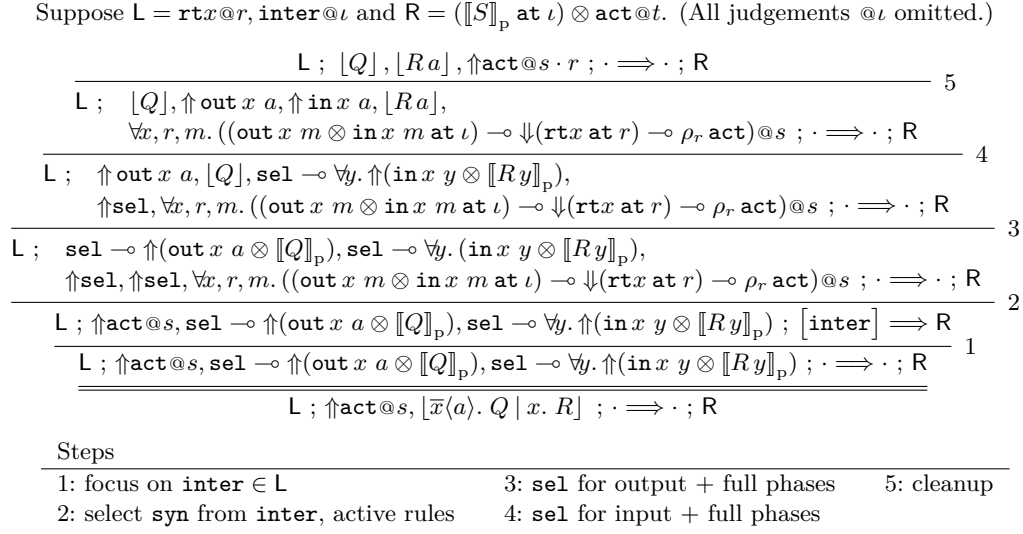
Suppose $\mathsf{L} = \mathtt{rt}x@r, \mathtt{inter}@\iota$ and $\mathsf{R} = ([\![S]\!]_{\mathrm{p}}\ \mathtt{at}\ \iota) \otimes \mathtt{act}@t$. (All judgements $@\iota$ omitted.)

$\mathsf{L}\ ;\ \lfloor Q \rfloor, \lfloor R\, a \rfloor, \Uparrow\mathtt{act}@s \cdot r\ ;\ \cdot \Longrightarrow \cdot\ ;\ \mathsf{R}$

5

$\mathsf{L}\ ;\ \lfloor Q \rfloor, \Uparrow \mathtt{out}\ x\ a, \Uparrow \mathtt{in}\ x\ a, \lfloor R\, a \rfloor, \forall x, r, m.\ ((\mathtt{out}\ x\ m \otimes \mathtt{in}\ x\ m\ \mathtt{at}\ \iota) \multimap \Downarrow(\mathtt{rt}x\ \mathtt{at}\ r) \multimap \rho_r\ \mathtt{act})@s\ ;\ \cdot \Longrightarrow \cdot\ ;\ \mathsf{R}$

4

$\mathsf{L}\ ;\ \Uparrow \mathtt{out}\ x\ a, \lfloor Q \rfloor, \mathtt{sel} \multimap \forall y. \Uparrow(\mathtt{in}\ x\ y \otimes [\![R\, y]\!]_{\mathrm{p}}), \Uparrow\mathtt{sel}, \forall x, r, m.\ ((\mathtt{out}\ x\ m \otimes \mathtt{in}\ x\ m\ \mathtt{at}\ \iota) \multimap \Downarrow(\mathtt{rt}x\ \mathtt{at}\ r) \multimap \rho_r\ \mathtt{act})@s\ ;\ \cdot \Longrightarrow \cdot\ ;\ \mathsf{R}$

3

$\mathsf{L}\ ;\ \mathtt{sel} \multimap \Uparrow(\mathtt{out}\ x\ a \otimes [\![Q]\!]_{\mathrm{p}}), \mathtt{sel} \multimap \forall y.\ (\mathtt{in}\ x\ y \otimes [\![R\, y]\!]_{\mathrm{p}}), \Uparrow\mathtt{sel}, \Uparrow\mathtt{sel}, \forall x, r, m.\ ((\mathtt{out}\ x\ m \otimes \mathtt{in}\ x\ m\ \mathtt{at}\ \iota) \multimap \Downarrow(\mathtt{rt}x\ \mathtt{at}\ r) \multimap \rho_r\ \mathtt{act})@s\ ;\ \cdot \Longrightarrow \cdot\ ;\ \mathsf{R}$

2

$\mathsf{L}\ ;\ \Uparrow\mathtt{act}@s, \mathtt{sel} \multimap \Uparrow(\mathtt{out}\ x\ a \otimes [\![Q]\!]_{\mathrm{p}}), \mathtt{sel} \multimap \forall y. \Uparrow(\mathtt{in}\ x\ y \otimes [\![R\, y]\!]_{\mathrm{p}})\ ;\ \lceil \mathtt{inter} \rceil \Longrightarrow \mathsf{R}$

1

$\mathsf{L}\ ;\ \Uparrow\mathtt{act}@s, \mathtt{sel} \multimap \Uparrow(\mathtt{out}\ x\ a \otimes [\![Q]\!]_{\mathrm{p}}), \mathtt{sel} \multimap \forall y. \Uparrow(\mathtt{in}\ x\ y \otimes [\![R\, y]\!]_{\mathrm{p}})\ ;\ \cdot \Longrightarrow \cdot\ ;\ \mathsf{R}$

$\mathsf{L}\ ;\ \Uparrow\mathtt{act}@s, \lfloor \overline{x}\langle a \rangle.\ Q \mid x.\ R \rfloor\ ;\ \cdot \Longrightarrow \cdot\ ;\ \mathsf{R}$

Steps

1: focus on $\mathtt{inter} \in \mathsf{L}$ | 3: $\mathtt{sel}$ for output + full phases | 5: cleanup
2: select $\mathtt{syn}$ from $\mathtt{inter}$, active rules | 4: $\mathtt{sel}$ for input + full phases